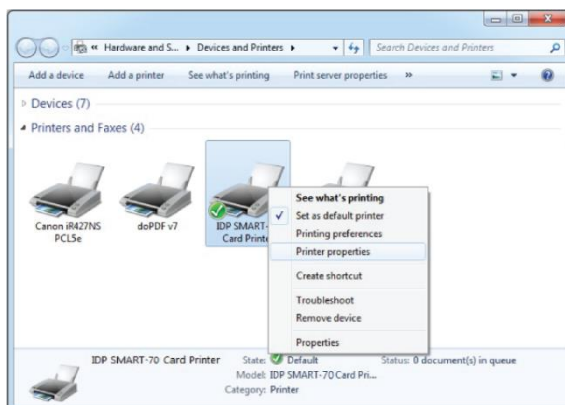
« Hardware and S... ▸ Devices and Printers ▸

Search Devices and Printers

Add a device Add a printer See what's printing Print server properties »

Devices (7)

Printers and Faxes (4)

Canon iR427NS PCL5e

doPDF v7

IDP SMART-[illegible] Card Printe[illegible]

See what's printing

Set as default printer

Printing preferences

Printer properties

Create shortcut

Troubleshoot

Remove device

Properties

IDP SMART-70 Card Printer State: Default Status: 0 document(s) in queue

Model: IDP SMART-70 Card Pri...

Category: Printer